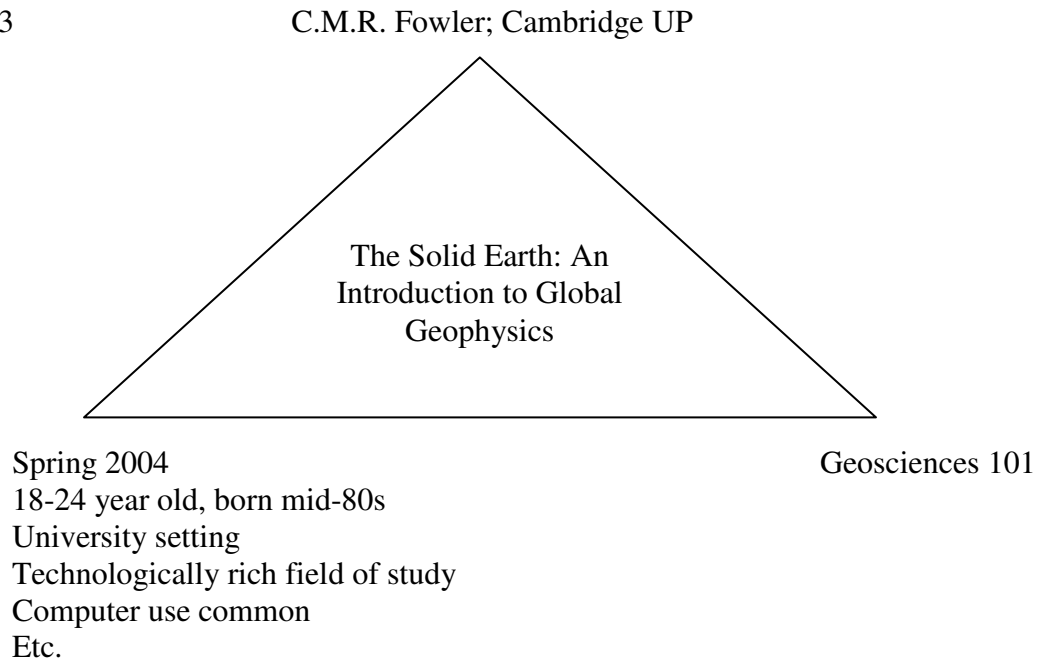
3

C.M.R. Fowler; Cambridge UP

The Solid Earth: An Introduction to Global Geophysics

Spring 2004
18-24 year old, born mid-80s
University setting
Technologically rich field of study
Computer use common
Etc.

Geosciences 101